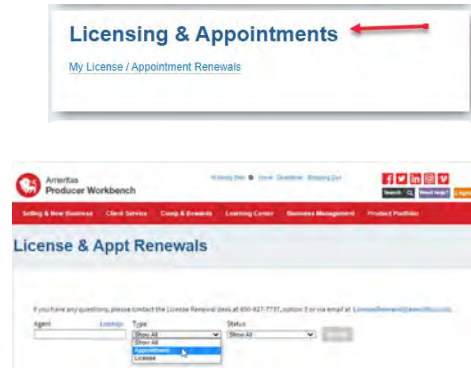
Licensing & Appointments

My License / Appointment Renewals

Ameritas Producer Workbench

Hi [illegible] | Home | Download | Shopping Cart

Search | Need Help? | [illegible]

Selling & New Business | Client Service | Comp & Rewards | Learning Center | Business Management | Product Portfolio

License & Appt Renewals

If you have any questions, please contact the License Renewal desk at 800-827-7737, option 3 or via email at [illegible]

Agent | Lookup | Type | Status

Show All

Show All
Appointment
License

Show All

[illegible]